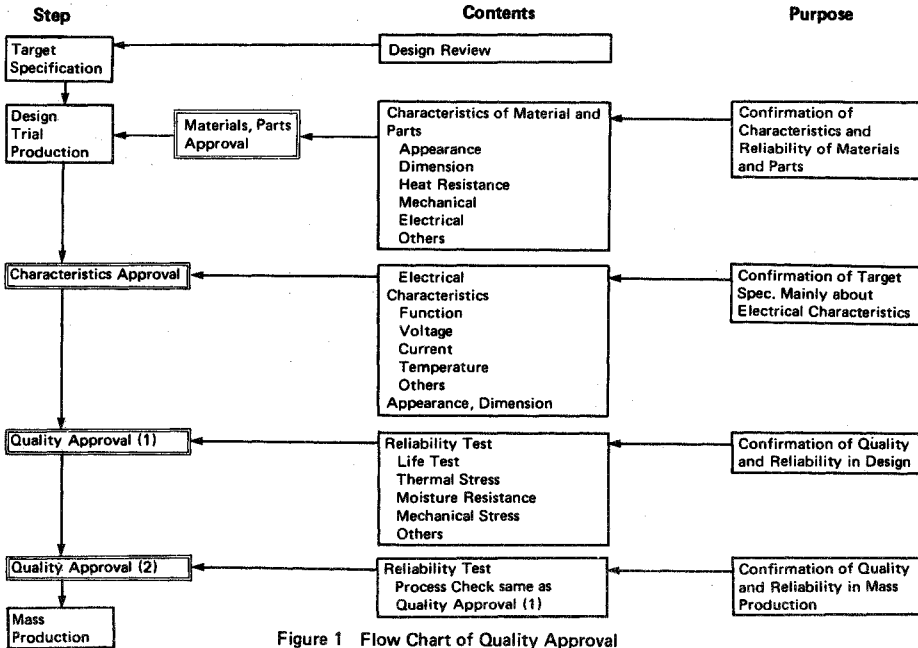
Step

Contents

Purpose

Target Specification

Design Review

Design Trial Production

Materials, Parts Approval

Characteristics of Material and Parts
Appearance
Dimension
Heat Resistance
Mechanical
Electrical
Others

Confirmation of Characteristics and Reliability of Materials and Parts

Characteristics Approval

Electrical Characteristics
Function
Voltage
Current
Temperature
Others
Appearance, Dimension

Confirmation of Target Spec. Mainly about Electrical Characteristics

Quality Approval (1)

Reliability Test
Life Test
Thermal Stress
Moisture Resistance
Mechanical Stress
Others

Confirmation of Quality and Reliability in Design

Quality Approval (2)

Reliability Test
Process Check same as Quality Approval (1)

Confirmation of Quality and Reliability in Mass Production

Mass Production

Figure 1 Flow Chart of Quality Approval